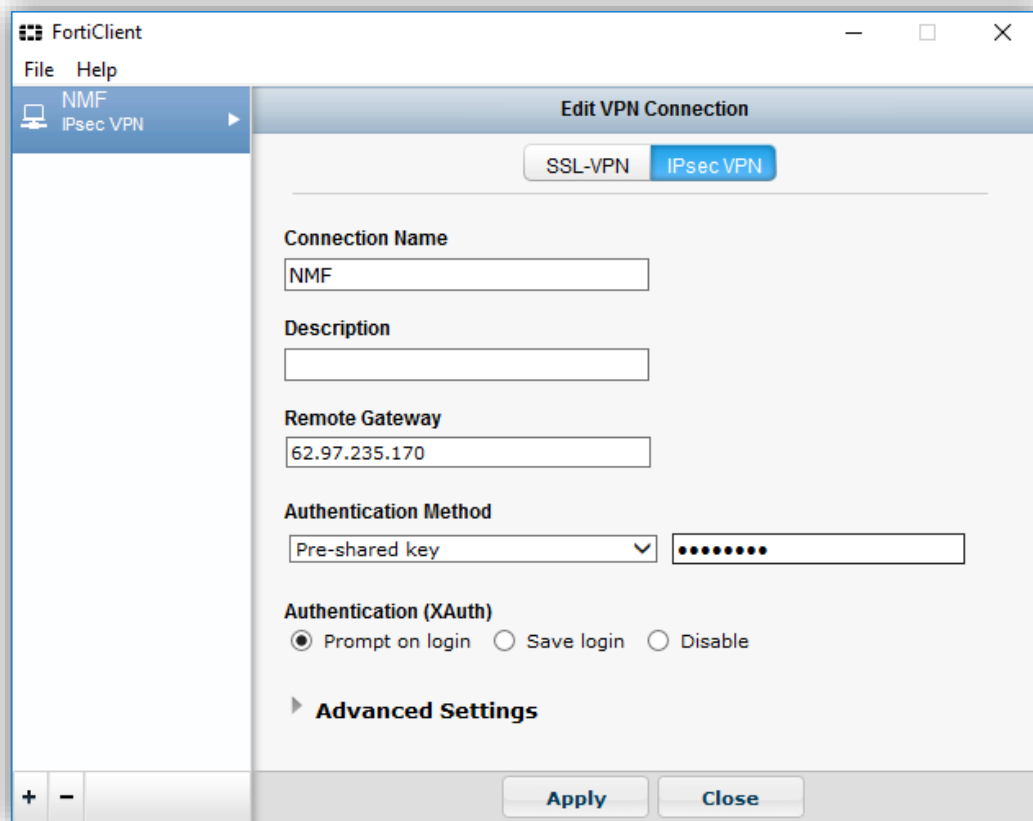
FortiClient

File Help

NMF
IPsec VPN

Edit VPN Connection

SSL-VPN IPsec VPN

Connection Name
NMF

Description

Remote Gateway
62.97.235.170

Authentication Method
Pre-shared key ●●●●●●●●●

Authentication (XAuth)
Prompt on login Save login Disable

Advanced Settings

+ −

Apply Close